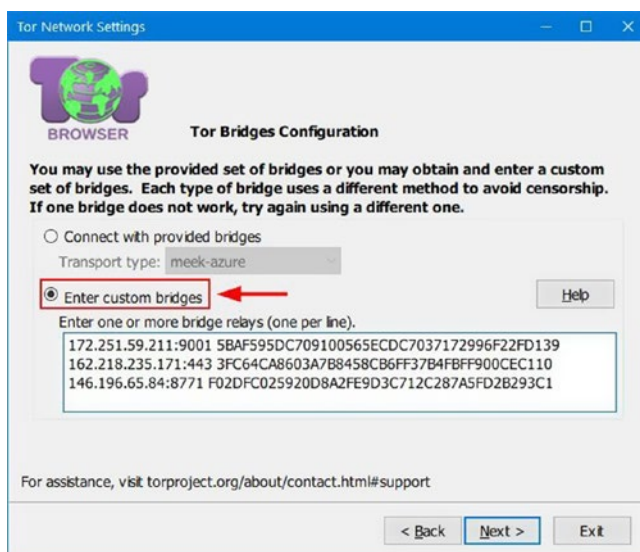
Tor Network Settings

Tor
BROWSER

Tor Bridges Configuration

You may use the provided set of bridges or you may obtain and enter a custom set of bridges. Each type of bridge uses a different method to avoid censorship. If one bridge does not work, try again using a different one.

Connect with provided bridges

Transport type: meek-azure

Enter custom bridges

Help

Enter one or more bridge relays (one per line).

172.251.59.211:9001 5BAF595DC709100565ECDC7037172996F22FD139
162.218.235.171:443 3FC64CA8603A7B8458CB6FF37B4FBFF900CEC110
146.196.65.84:8771 F02DFC025920D8A2FE9D3C712C287A5FD2B293C1

For assistance, visit torproject.org/about/contact.html#support

< Back

Next >

Exit